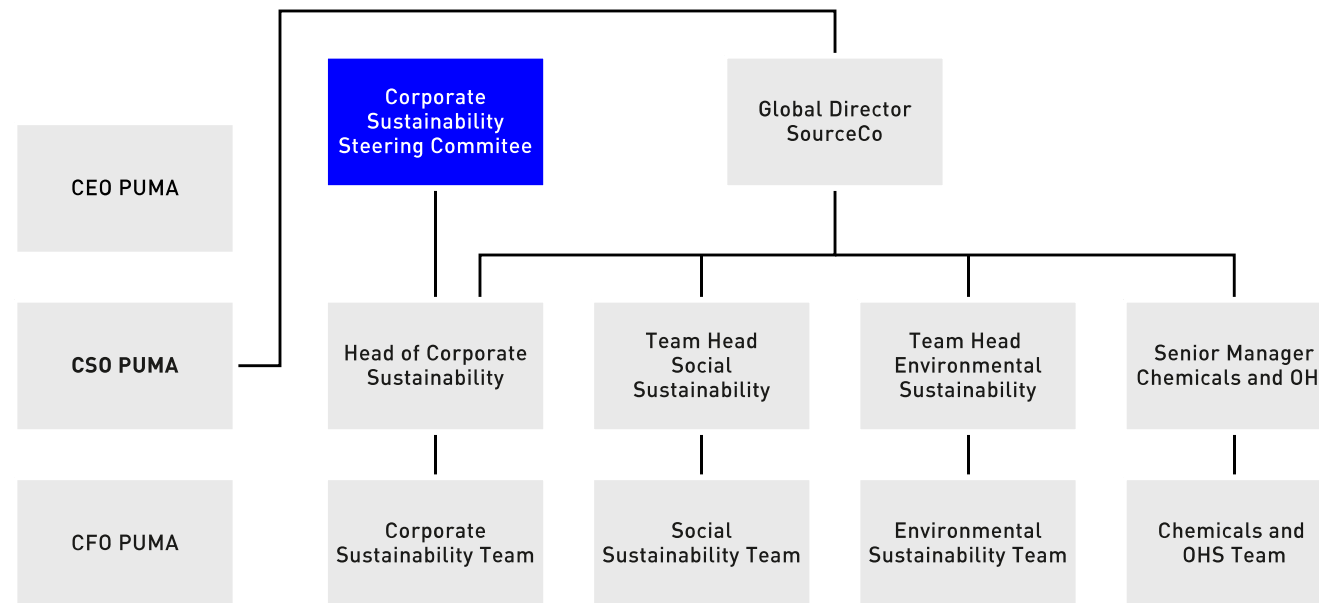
Corporate Sustainability Steering Commitee

Global Director SourceCo

CEO PUMA

CSO PUMA

Head of Corporate Sustainability

Team Head Social Sustainability

Team Head Environmental Sustainability

Senior Manager Chemicals and OH

CFO PUMA

Corporate Sustainability Team

Social Sustainability Team

Environmental Sustainability Team

Chemicals and OHS Team